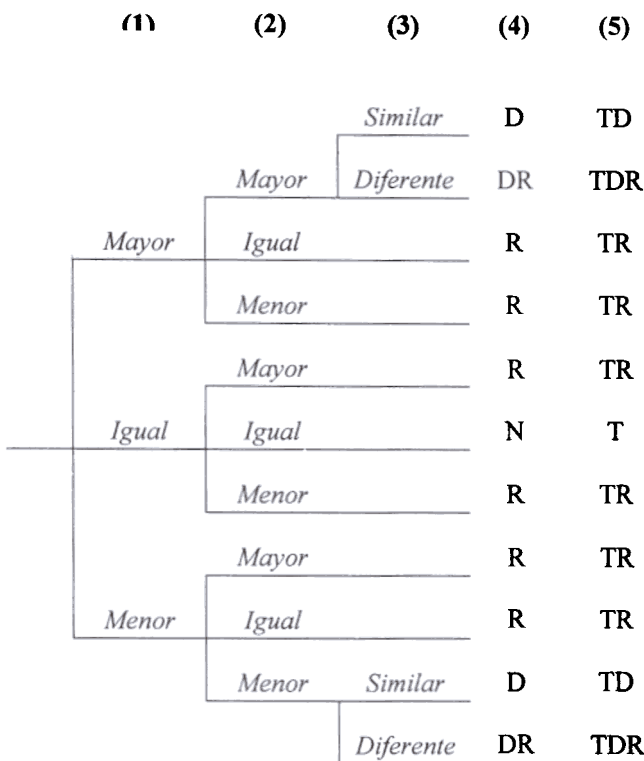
(1) (2) (3) (4) (5)

| (1) | (2) | (3) | (4) | (5) |
|---|---|---|---|---|
| Mayor | Mayor | Similar | D | TD |
| | | Diferente | DR | TDR |
| | Igual | | R | TR |
| | Menor | | R | TR |
| Igual | Mayor | | R | TR |
| | Igual | | N | T |
| | Menor | | R | TR |
| Menor | Mayor | | R | TR |
| | Igual | | R | TR |
| | Menor | Similar | D | TD |
| | | Diferente | DR | TDR |